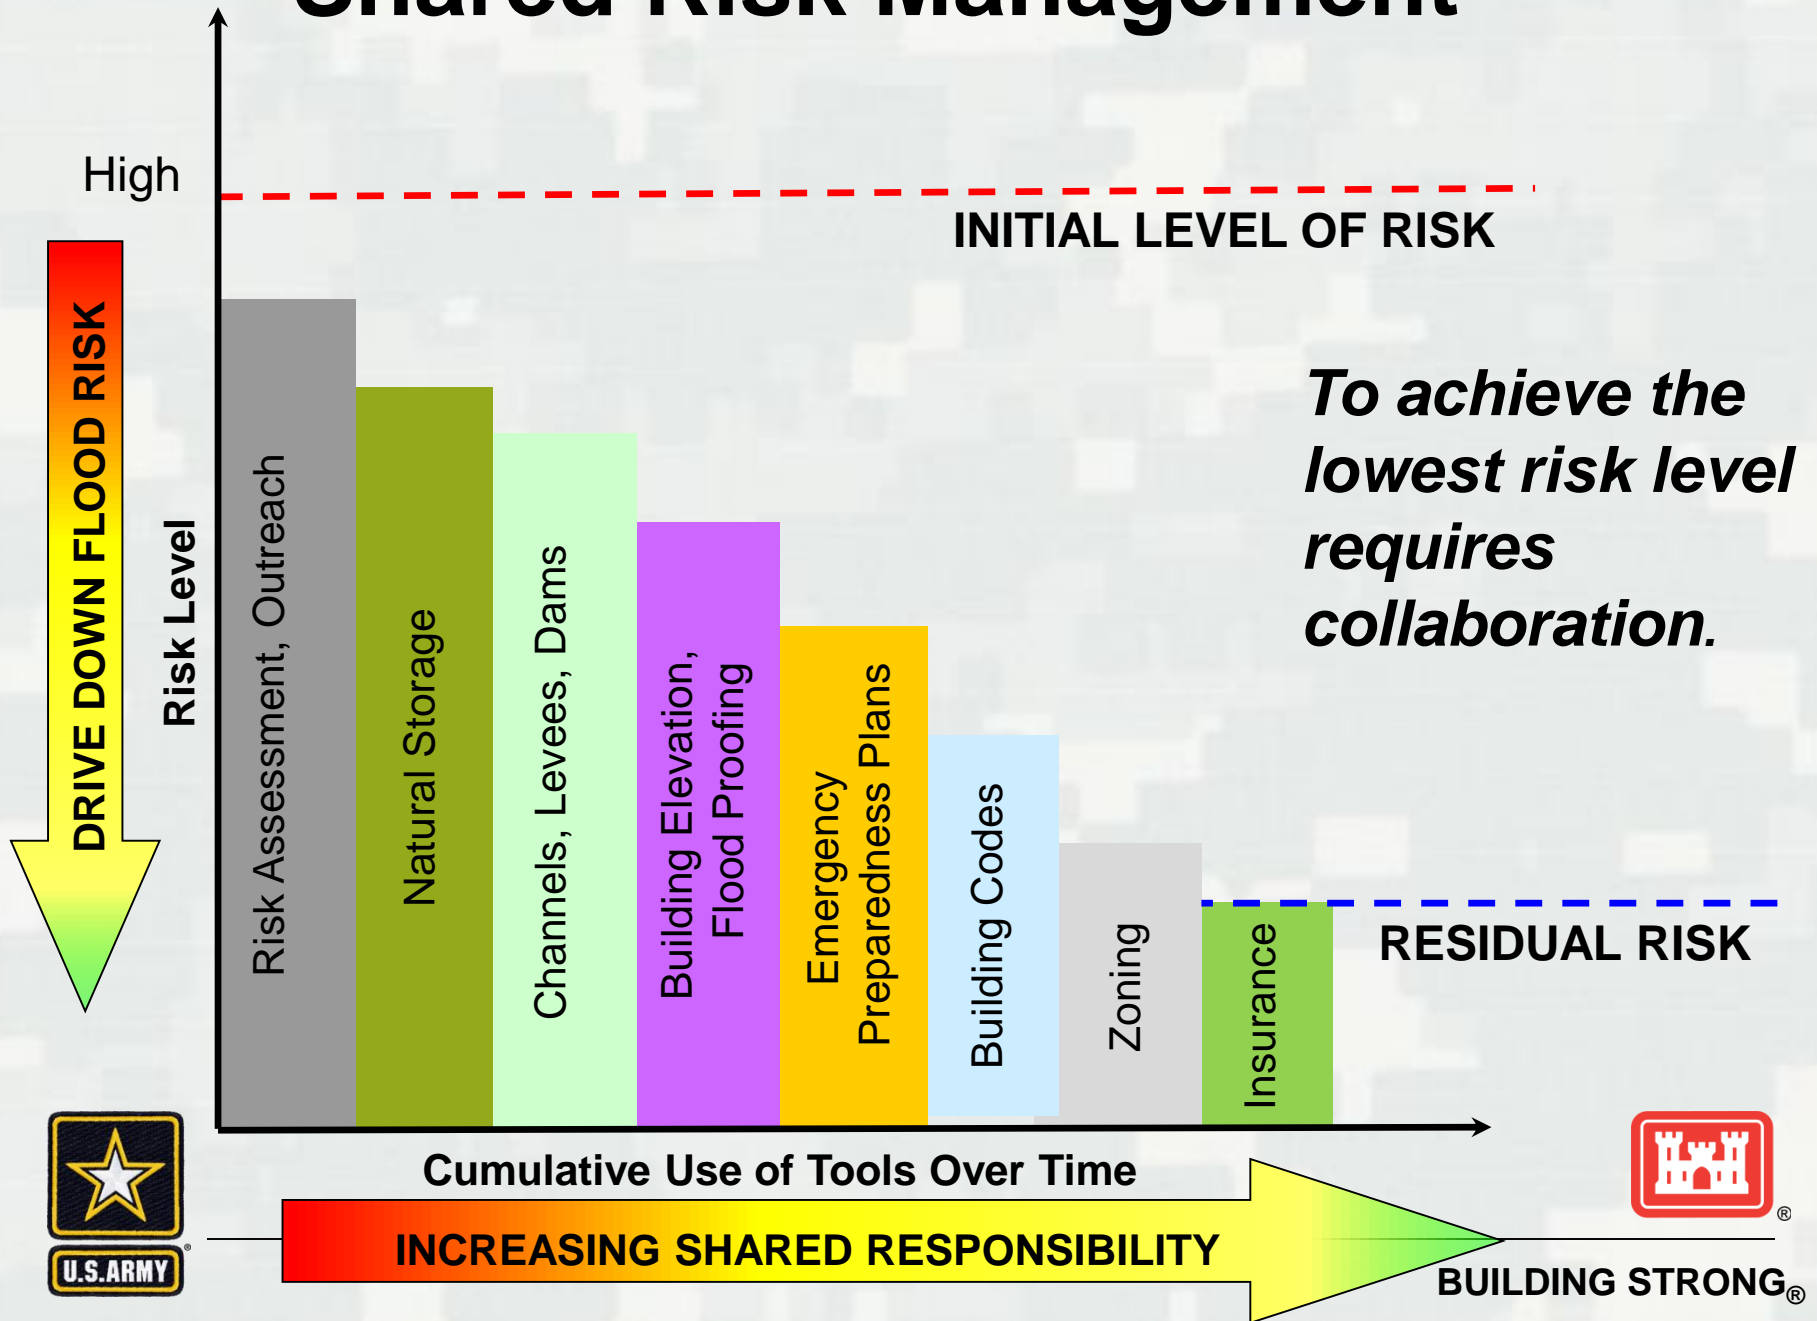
Shared Risk Management

High

INITIAL LEVEL OF RISK

DRIVE DOWN FLOOD RISK

Risk Level

Risk Assessment, Outreach

Natural Storage

Channels, Levees, Dams

Building Elevation, Flood Proofing

Emergency Preparedness Plans

Building Codes

Zoning

Insurance

To achieve the lowest risk level requires collaboration.

RESIDUAL RISK

Cumulative Use of Tools Over Time

INCREASING SHARED RESPONSIBILITY

U.S. ARMY

BUILDING STRONG®